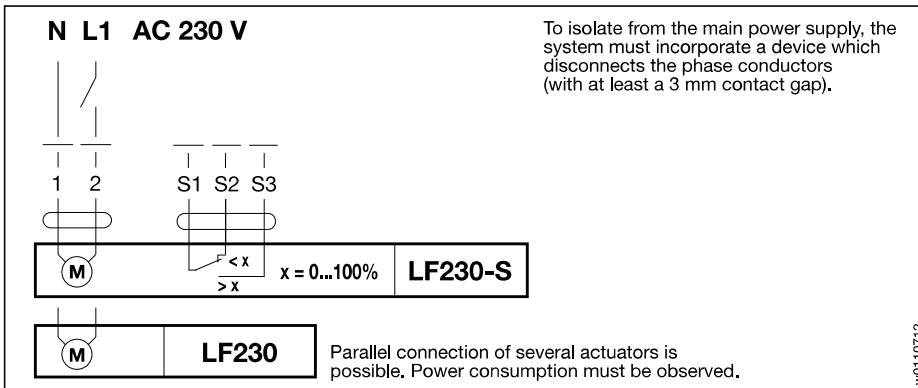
N L1 AC 230 V

To isolate from the main power supply, the system must incorporate a device which disconnects the phase conductors (with at least a 3 mm contact gap).

1 2

S1 S2 S3

M

< x

> x

x = 0...100%

LF230-S

M

LF230

Parallel connection of several actuators is possible. Power consumption must be observed.

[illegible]0110712